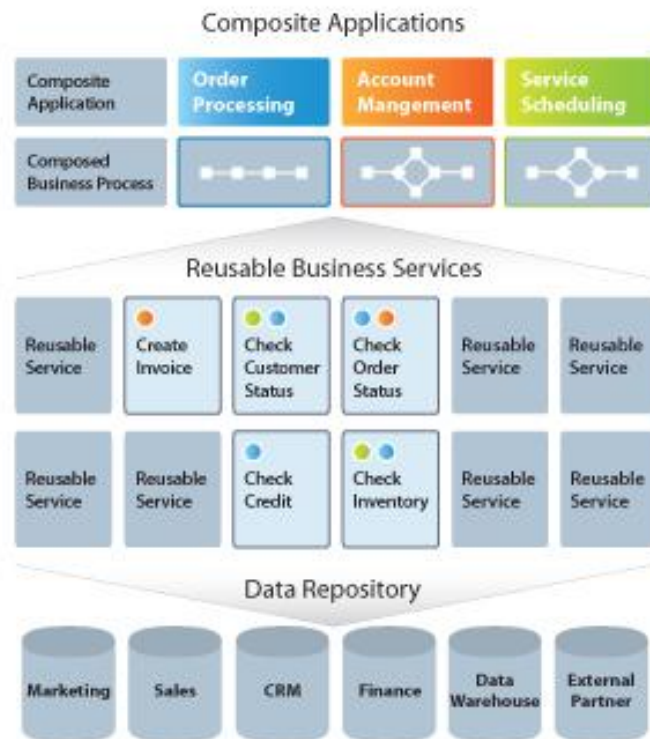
Composite Applications

Composite Application

Order Processing

Account Mangement

Service Scheduling

Composed Business Process

Reusable Business Services

Reusable Service

Create Invoice

Check Customer Status

Check Order Status

Reusable Service

Reusable Service

Reusable Service

Reusable Service

Check Credit

Check Inventory

Reusable Service

Reusable Service

Data Repository

Marketing

Sales

CRM

Finance

Data Warehouse

External Partner